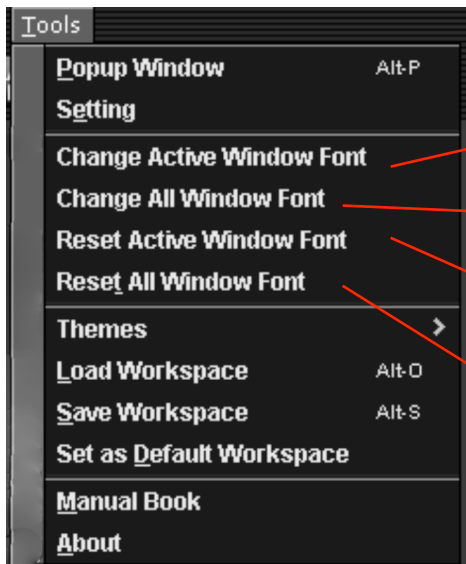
Tools

Popup Window Alt-P
Setting

Change Active Window Font
Change All Window Font
Reset Active Window Font
Reset All Window Font

Themes
Load Workspace Alt-O
Save Workspace Alt-S
Set as Default Workspace

Manual Book
About